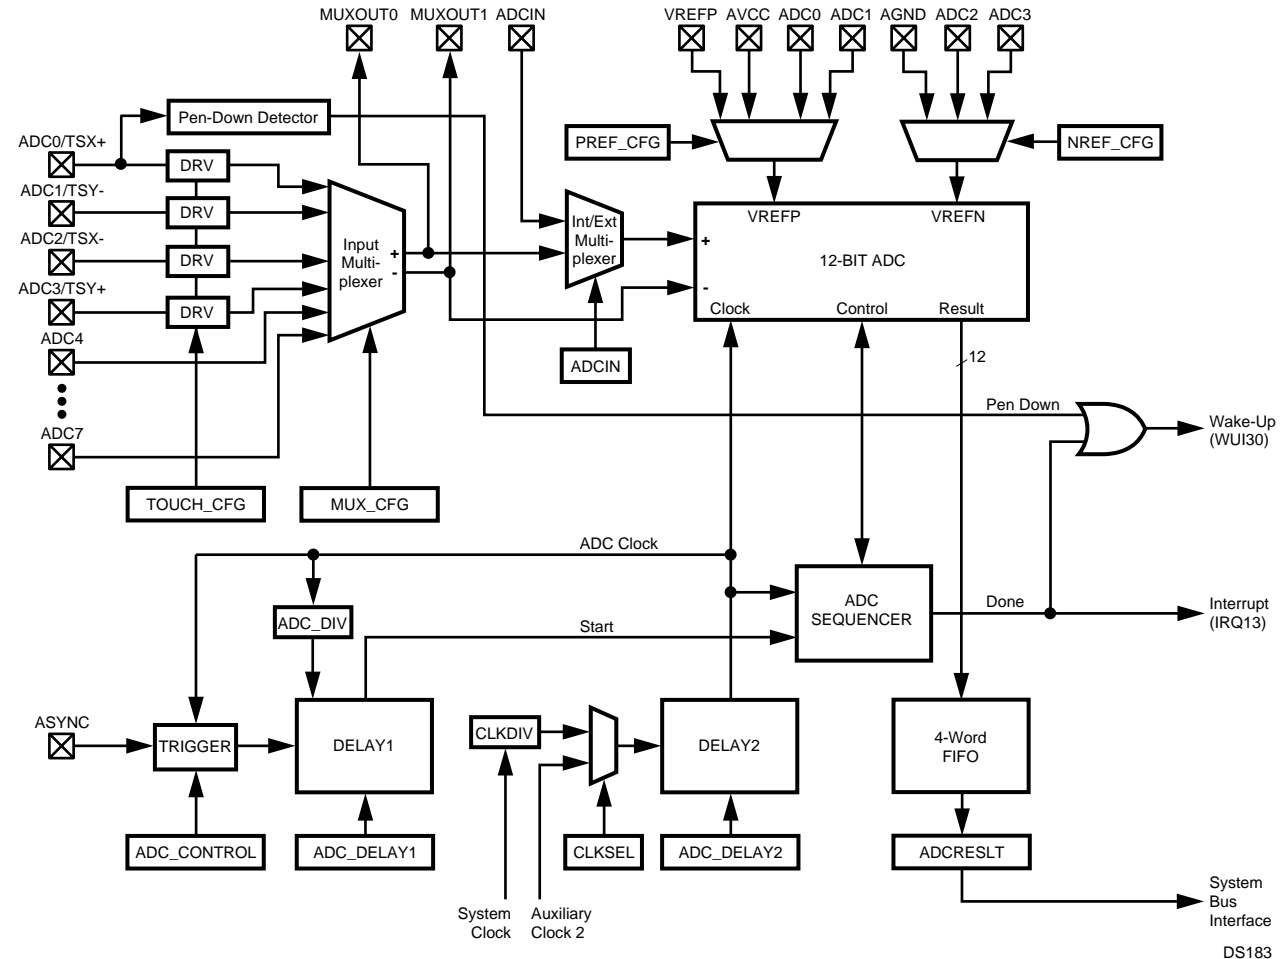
MUXOUT0 MUXOUT1 ADCIN VREFP AVCC ADC0 ADC1 AGND ADC2 ADC3

Pen-Down Detector

PREF_CFG NREF_CFG

ADC0/TSX+
ADC1/TSY-
ADC2/TSX-
ADC3/TSY+
ADC4
ADC7

DRV
DRV
DRV
DRV

Input Multiplexer
+
-

Int/Ext Multiplexer

VREFP VREFN
+
12-BIT ADC
-
Clock Control Result

ADCIN

12

Pen Down

Wake-Up (WUI30)

TOUCH_CFG MUX_CFG

ADC Clock

ADC_DIV

ADC SEQUENCER

Done

Interrupt (IRQ13)

Start

ASYNC

TRIGGER

DELAY1

CLKDIV

DELAY2

4-Word FIFO

ADC_CONTROL ADC_DELAY1 CLKSEL ADC_DELAY2 ADCRESLT

System Clock

Auxiliary Clock 2

System Bus Interface

DS183